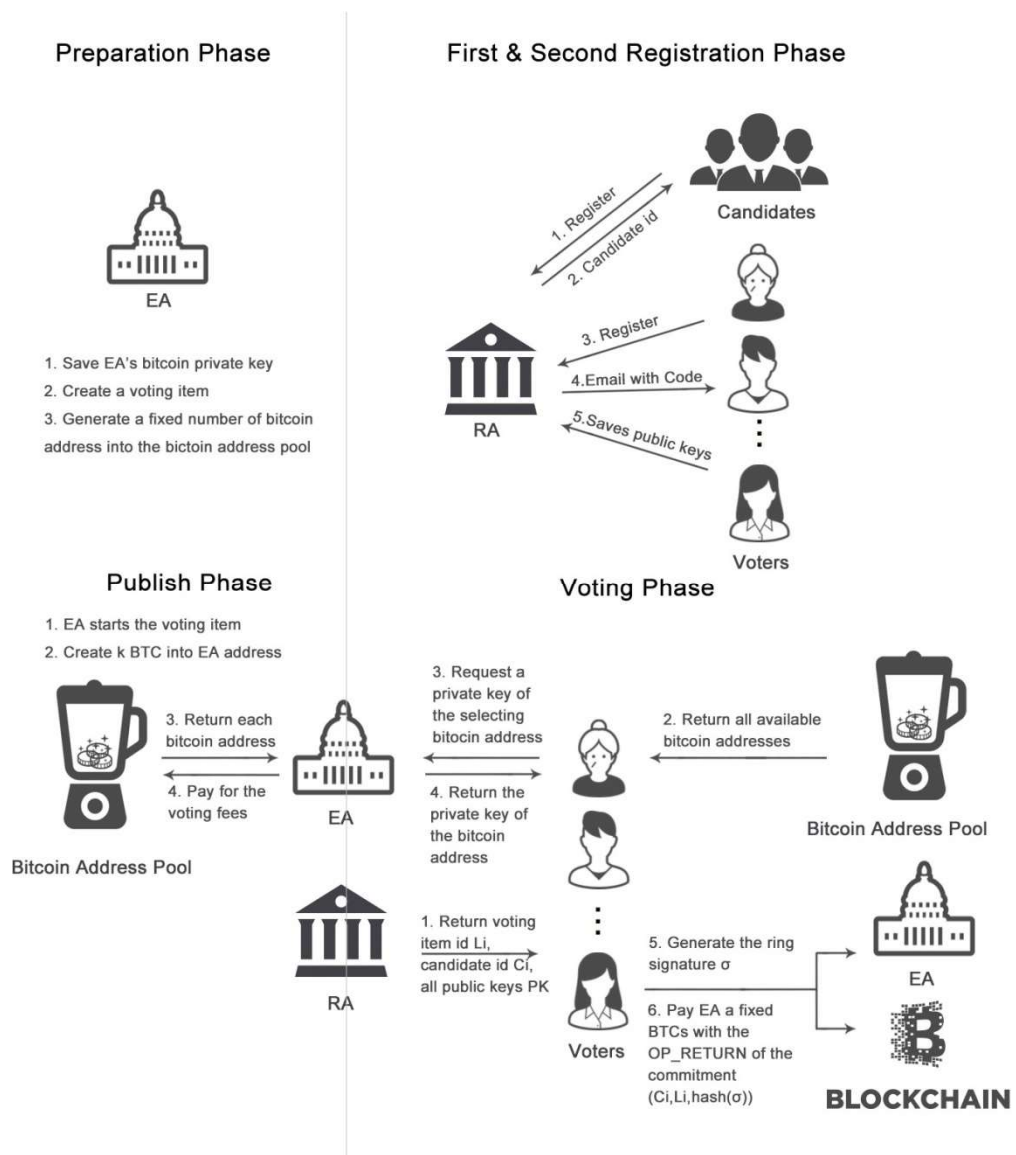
Preparation Phase

EA

1. Save EA's bitcoin private key
2. Create a voting item
3. Generate a fixed number of bitcoin address into the bictoin address pool

First & Second Registration Phase

Candidates

1. Register
2. Candidate id

3. Register
4.Email with Code
5.Saves public keys

RA

Voters

Publish Phase

1. EA starts the voting item
2. Create k BTC into EA address

3. Return each bitcoin address
4. Pay for the voting fees

EA

Bitcoin Address Pool

Voting Phase

3. Request a private key of the selecting bitocin address
4. Return the private key of the bitcoin address

2. Return all available bitcoin addresses

Bitcoin Address Pool

RA

1. Return voting item id Li, candidate id Ci, all public keys PK

Voters

5. Generate the ring signature σ
6. Pay EA a fixed BTCs with the OP_RETURN of the commitment (Ci,Li,hash(σ))

EA

BLOCKCHAIN